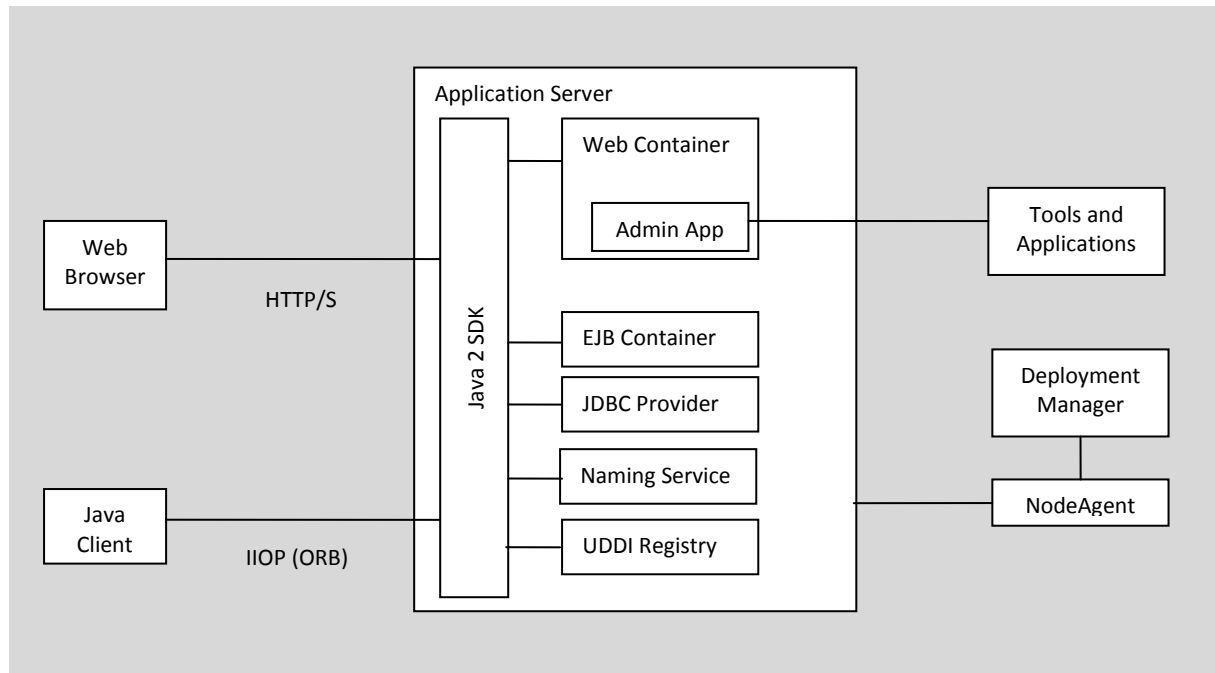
Application Server

Web Container

Admin App

Tools and Applications

Web Browser

HTTP/S

Java 2 SDK

EJB Container

JDBC Provider

Naming Service

UDDI Registry

Deployment Manager

NodeAgent

Java Client

IIOP (ORB)